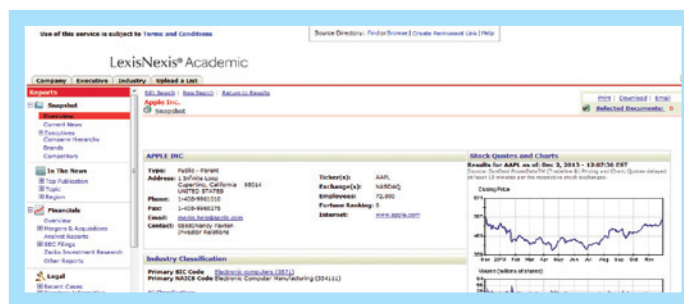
Use of this service is subject to Terms and Conditions

Source Directory: Find or Browse | Create Permanent Link | Help

LexisNexis® Academic

Company | Executive | Industry | Upload a List

Reports

Snapshot

Overview
Current News
Executives
Compare Hierarchy
Brands
Competitors

In The News
Top Publication
Topic
Region

Financials
Overview
Mergers & Acquisitions
Analyst Reports
SEC Filings
Zacks Investment Research
Other Reports

Legal
Recent Cases

Edit Search | New Search | Return to Results

Apple Inc.
Snapshot

Print | Download | Email
Selected Documents: 0

APPLE INC

Type: Public - Parent
Address: 1 Infinite Loop
Cupertino, California 95014
UNITED STATES
Phone: 1-408-9961010
Fax: 1-408-9960275
Email: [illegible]
Contact: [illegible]
Investor Relations

Ticker(s): AAPL
Exchange(s): NASDAQ
Employees: 72,800
Fortune Ranking: 6
Internet: www.apple.com

Industry Classification

Primary SIC Code Electronic computers (3571)
Primary NAICS Code Electronic Computer Manufacturing (334111)

Stock Quotes and Charts

Results for AAPL as of: Dec 3, 2013 - 13:07:36 EST

Source: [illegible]

Closing Price

Volume (millions of shares)